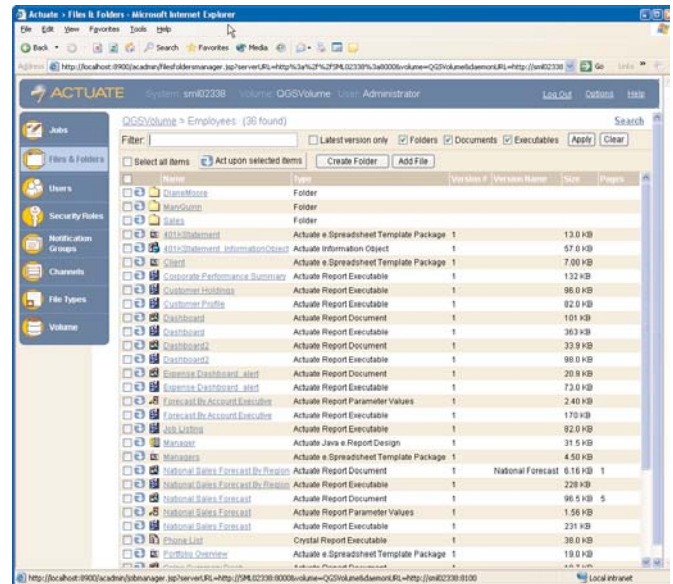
Actuate > Files & Folders - Microsoft Internet Explorer

File Edit View Favorites Tools Help

Back Search Favorites Media

Address http://localhost:8900/acadmin/filesfoldersmanager.jsp?serverURL=http%3a%2F%2FSML02338%3a8000&volume=QGSVolume&daemonURL=http://sml02338 Go Links

ACTUATE System sml02338 Volume QGSVolume User Administrator Log Out Options Help

Jobs

Files & Folders

Users

Security Roles

Notification Groups

Channels

File Types

Volume

QGSVolume > Employees (36 found) Search

Filter: Latest version only Folders Documents Executables Apply Clear

Select all items Act upon selected items Create Folder Add File

| Name | Type | Version # | Version Name | Size | Pages |
|---|---|---|---|---|---|
| DianeMoore | Folder | | | | |
| MaryQuinn | Folder | | | | |
| Sales | Folder | | | | |
| 401kStatement | Actuate e.Spreadsheet Template Package | 1 | | 13.0 KB | |
| 401kStatement_InformationObject | Actuate Information Object | 1 | | 57.0 KB | |
| Client | Actuate e.Spreadsheet Template Package | 1 | | 7.00 KB | |
| Corporate Performance Summary | Actuate Report Executable | 1 | | 132 KB | |
| Customer Holdings | Actuate Report Executable | 1 | | 96.0 KB | |
| Customer Profile | Actuate Report Executable | 1 | | 82.0 KB | |
| Dashboard | Actuate Report Document | 1 | | 101 KB | |
| Dashboard | Actuate Report Executable | 1 | | 363 KB | |
| Dashboard2 | Actuate Report Document | 1 | | 33.9 KB | |
| Dashboard2 | Actuate Report Executable | 1 | | 98.0 KB | |
| Expense Dashboard_alert | Actuate Report Document | 1 | | 20.9 KB | |
| Expense Dashboard_alert | Actuate Report Executable | 1 | | 73.0 KB | |
| Forecast By Account Executive | Actuate Report Parameter Values | 1 | | 2.40 KB | |
| Forecast By Account Executive | Actuate Report Executable | 1 | | 170 KB | |
| Job Listing | Actuate Report Executable | 1 | | 82.0 KB | |
| Manager | Actuate Java e.Report Design | 1 | | 31.5 KB | |
| Managers | Actuate e.Spreadsheet Template Package | 1 | | 4.50 KB | |
| National Sales Forecast By Region | Actuate Report Document | 1 | National Forecast | 6.16 KB | 1 |
| National Sales Forecast By Region | Actuate Report Executable | 1 | | 228 KB | |
| National Sales Forecast | Actuate Report Document | 1 | | 96.5 KB | 5 |
| National Sales Forecast | Actuate Report Parameter Values | 1 | | 1.56 KB | |
| National Sales Forecast | Actuate Report Executable | 1 | | 231 KB | |
| Phone List | Crystal Report Executable | 1 | | 38.0 KB | |
| Portfolio Overview | Actuate e.Spreadsheet Template Package | 1 | | 19.0 KB | |
| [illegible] | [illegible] | | | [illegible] | |

http://localhost:8900/acadmin/jobmanager.jsp?serverURL=http://SML02338:8000&volume=QGSVolume&daemonURL=http://sml02338:8100 Local intranet